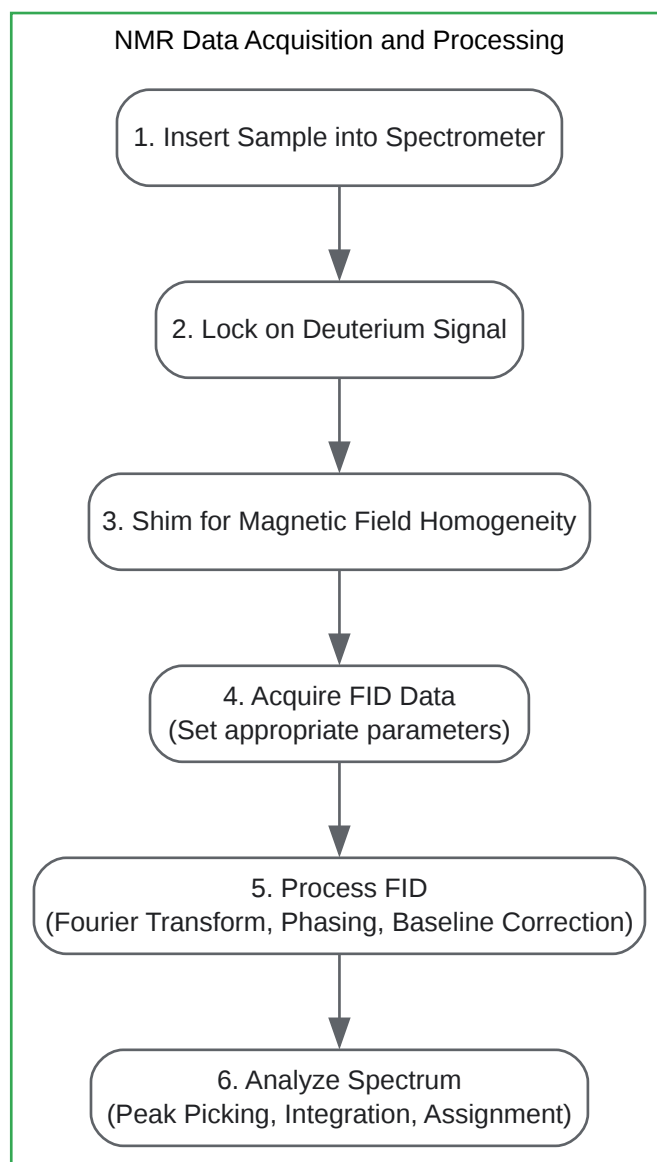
NMR Data Acquisition and Processing

1. Insert Sample into Spectrometer

2. Lock on Deuterium Signal

3. Shim for Magnetic Field Homogeneity

4. Acquire FID Data
(Set appropriate parameters)

5. Process FID
(Fourier Transform, Phasing, Baseline Correction)

6. Analyze Spectrum
(Peak Picking, Integration, Assignment)